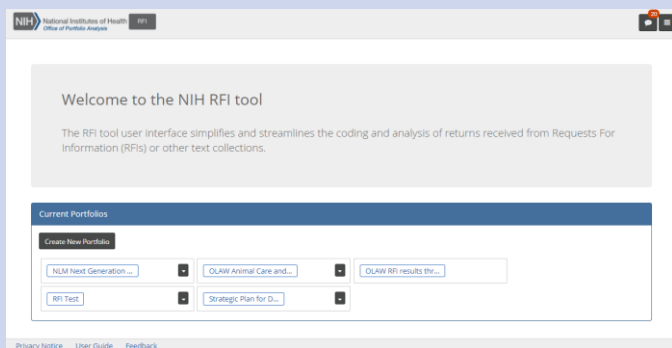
NIH National Institutes of Health
Office of Portfolio Analysis

RFI

20

Welcome to the NIH RFI tool

The RFI tool user interface simplifies and streamlines the coding and analysis of returns received from Requests For Information (RFIs) or other text collections.

Current Portfolios

Create New Portfolio

NLM Next Generation ...

OLAW Animal Care and...

OLAW RFI results thr...

RFI Test

Strategic Plan for D...

Privacy Notice User Guide Feedback